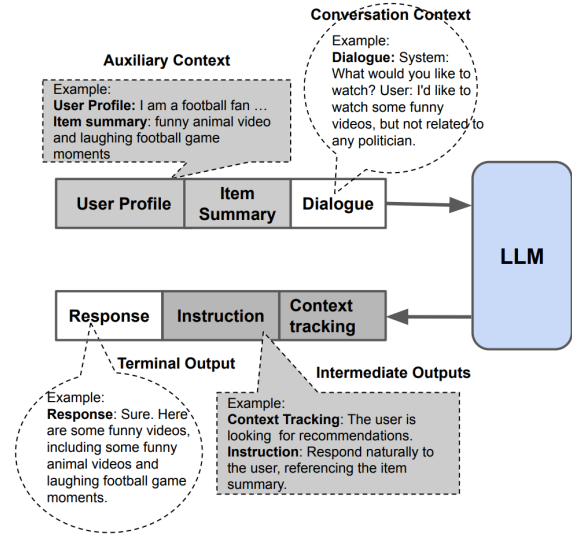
Conversation Context

Auxiliary Context

Example:
User Profile: I am a football fan …
Item summary: funny animal video and laughing football game moments

Example:
Dialogue: System: What would you like to watch? User: I'd like to watch some funny videos, but not related to any politician.

| User Profile | Item Summary | Dialogue |
|---|---|---|

LLM

| Response | Instruction | Context tracking |
|---|---|---|

Terminal Output

Intermediate Outputs

Example:
Response: Sure. Here are some funny videos, including some funny animal videos and laughing football game moments.

Example:
Context Tracking: The user is looking for recommendations.
Instruction: Respond naturally to the user, referencing the item summary.